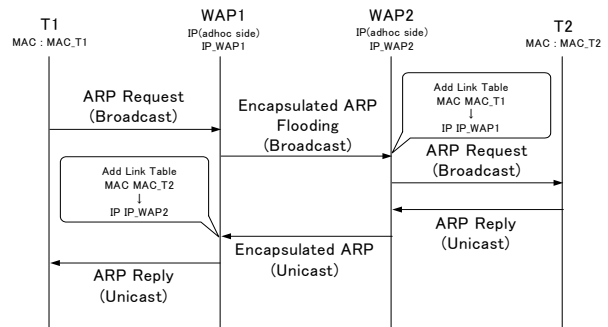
T1
MAC : MAC_T1

WAP1
IP(adhoc side)
IP_WAP1

WAP2
IP(adhoc side)
IP_WAP2

T2
MAC : MAC_T2

Add Link Table
MAC MAC_T1
↓
IP IP_WAP1

ARP Request
(Broadcast)

Encapsulated ARP
Flooding
(Broadcast)

ARP Request
(Broadcast)

Add Link Table
MAC MAC_T2
↓
IP IP_WAP2

ARP Reply
(Unicast)

Encapsulated ARP
(Unicast)

ARP Reply
(Unicast)